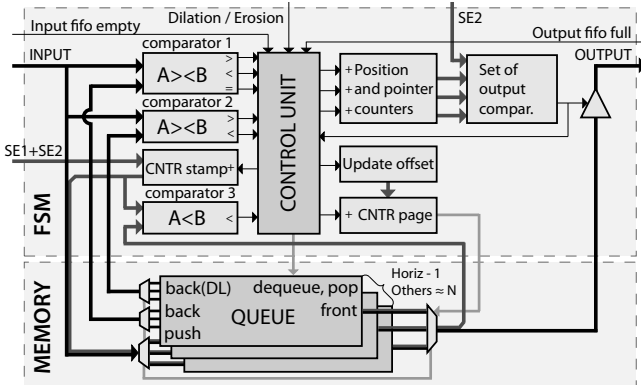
Input fifo empty
Dilation / Erosion
SE2
Output fifo full
INPUT
OUTPUT
comparator 1
A><B
>
<
=
comparator 2
A><B
>
<
CONTROL UNIT
+ Position
+ and pointer
+ counters
Set of output compar.
SE1+SE2
CNTR stamp+
Update offset
comparator 3
A<B
<
+ CNTR page
FSM
MEMORY
back(DL)
back
push
dequeue, pop
front
QUEUE
Horiz - 1
Others ≈ N